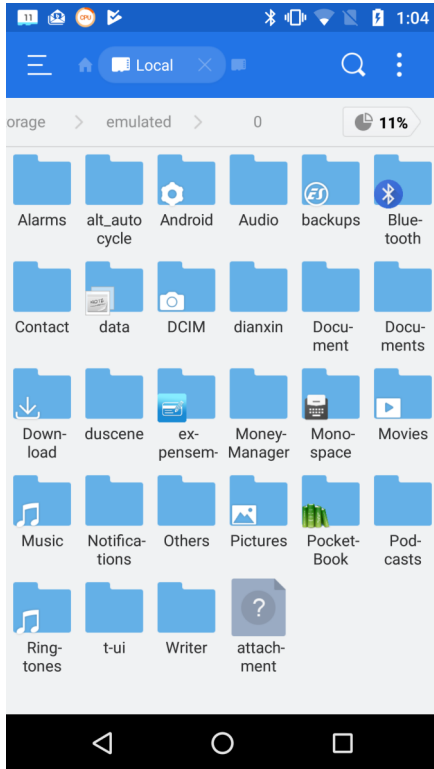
11 CPU 1:04

Local

orage > emulated > 0 11%

Alarms
alt_autocycle
Android
Audio
backups
Bluetooth
Contact
data
DCIM
dianxin
Document
Documents
Download
duscene
expensem-
MoneyManager
Monospace
Movies
Music
Notifications
Others
Pictures
PocketBook
Podcasts
Ringtones
t-ui
Writer
attachment